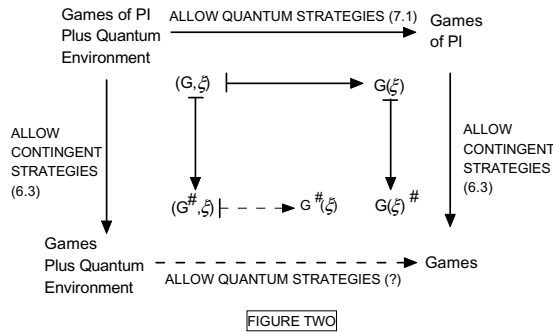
Games of PI Plus Quantum Environment

ALLOW QUANTUM STRATEGIES (7.1)

Games of PI

$(G,\xi)$

$G(\xi)$

ALLOW CONTINGENT STRATEGIES (6.3)

ALLOW CONTINGENT STRATEGIES (6.3)

$(G^{\#},\xi)$

$G^{\#}(\xi)$

$G(\xi)^{\#}$

Games Plus Quantum Environment

ALLOW QUANTUM STRATEGIES (?)

Games

FIGURE TWO